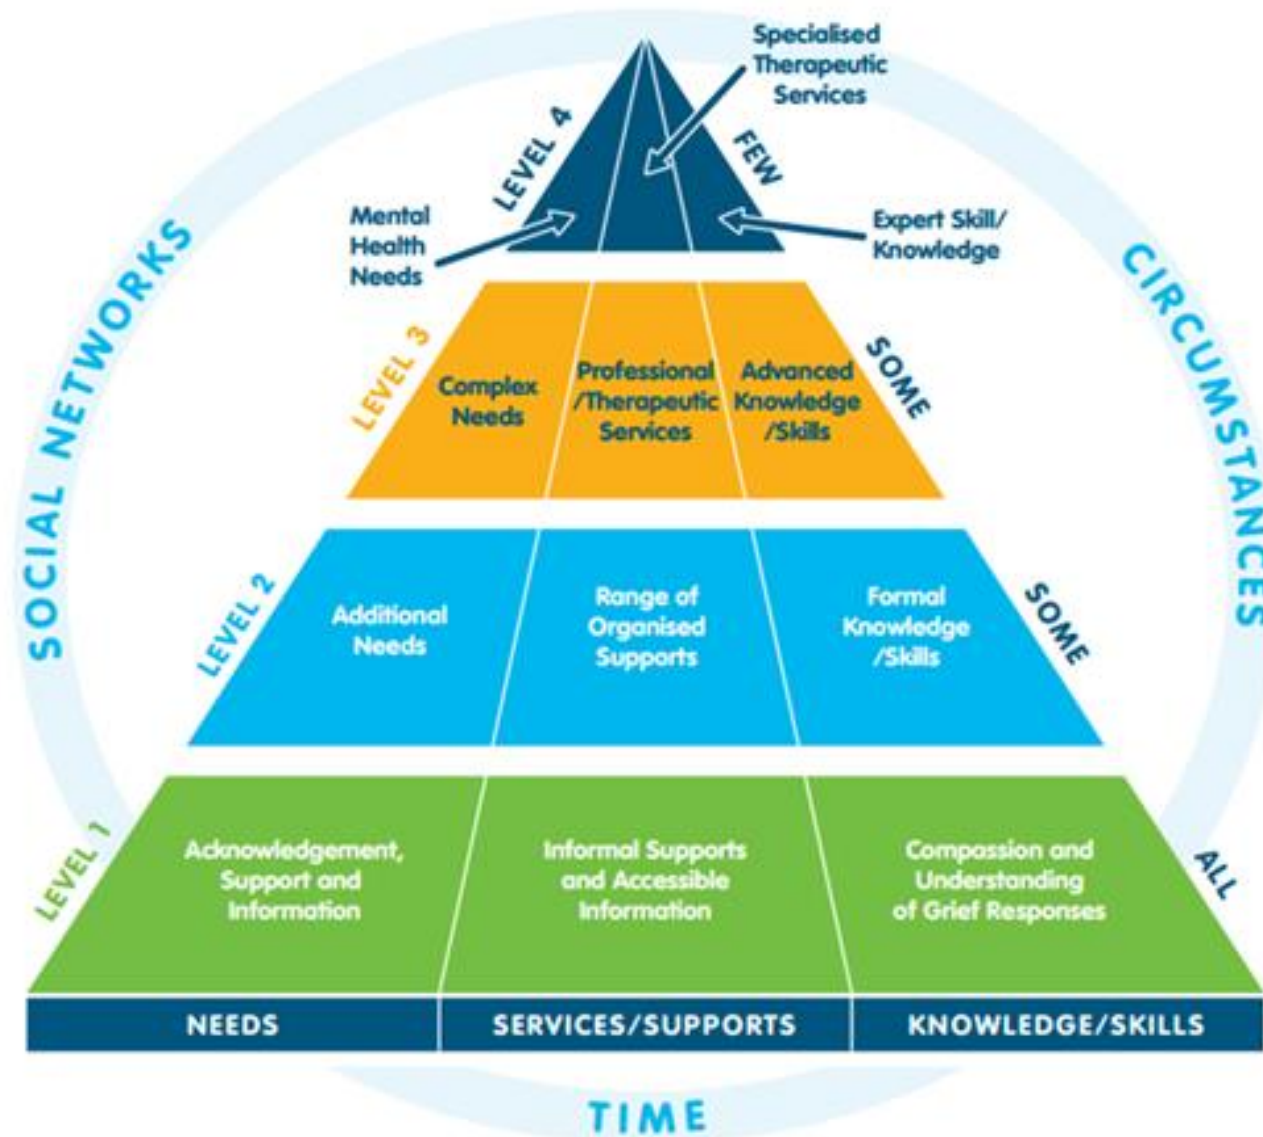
SOCIAL NETWORKS

CIRCUMSTANCES

Specialised Therapeutic Services

LEVEL 4

FEW

Mental Health Needs

Expert Skill/ Knowledge

LEVEL 3

Complex Needs

Professional /Therapeutic Services

Advanced Knowledge /Skills

SOME

LEVEL 2

Additional Needs

Range of Organised Supports

Formal Knowledge /Skills

SOME

LEVEL 1

Acknowledgement, Support and Information

Informal Supports and Accessible Information

Compassion and Understanding of Grief Responses

ALL

| NEEDS | SERVICES/SUPPORTS | KNOWLEDGE/SKILLS |
|---|---|---|

TIME